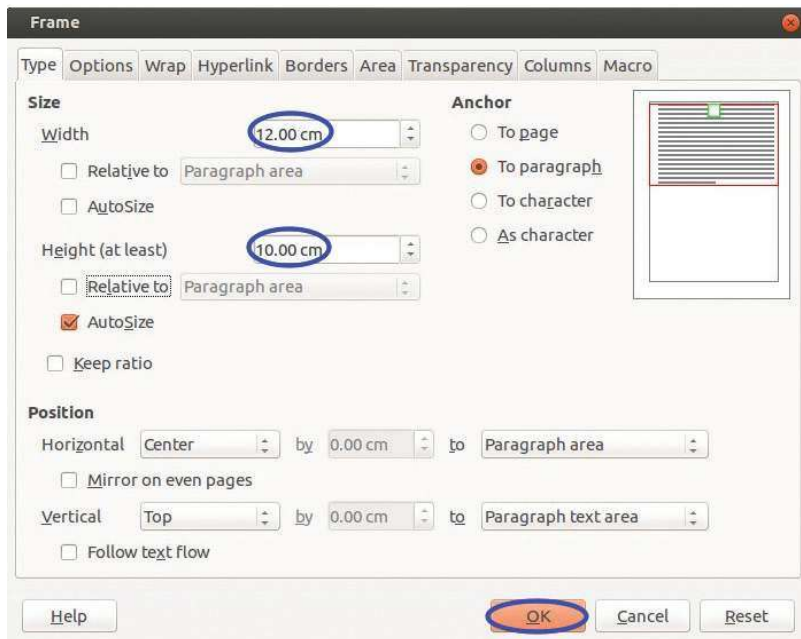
Frame

Type Options Wrap Hyperlink Borders Area Transparency Columns Macro

Size

Width 12.00 cm

Relative to Paragraph area

AutoSize

Height (at least) 10.00 cm

Relative to Paragraph area

AutoSize

Keep ratio

Anchor

To page

To paragraph

To character

As character

Position

Horizontal Center by 0.00 cm to Paragraph area

Mirror on even pages

Vertical Top by 0.00 cm to Paragraph text area

Follow text flow

Help OK Cancel Reset